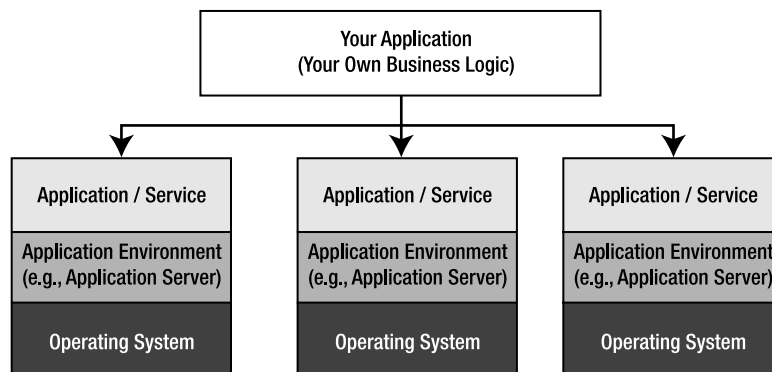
Your Application
(Your Own Business Logic)

Application / Service
Application Environment
(e.g., Application Server)
Operating System

Application / Service
Application Environment
(e.g., Application Server)
Operating System

Application / Service
Application Environment
(e.g., Application Server)
Operating System